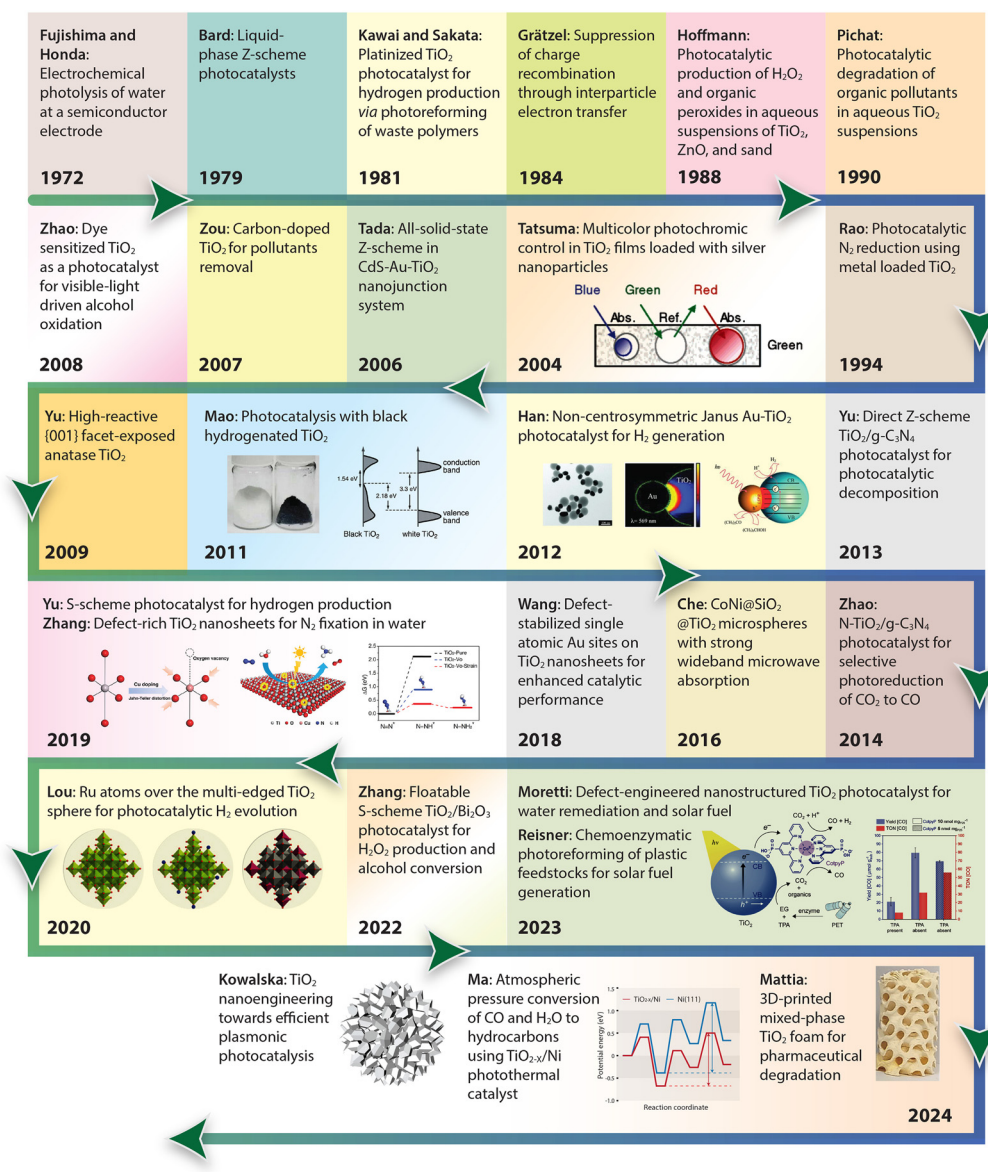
**Fujishima and Honda**: Electrochemical photolysis of water at a semiconductor electrode

1972

**Bard**: Liquid-phase Z-scheme photocatalysts

1979

**Kawai and Sakata**: Platinized $TiO_2$ photocatalyst for hydrogen production *via* photoreforming of waste polymers

1981

**Grätzel**: Suppression of charge recombination through interparticle electron transfer

1984

**Hoffmann**: Photocatalytic production of $H_2O_2$ and organic peroxides in aqueous suspensions of $TiO_2$, ZnO, and sand

1988

**Pichat**: Photocatalytic degradation of organic pollutants in aqueous $TiO_2$ suspensions

1990

**Zhao**: Dye sensitized $TiO_2$ as a photocatalyst for visible-light driven alcohol oxidation

2008

**Zou**: Carbon-doped $TiO_2$ for pollutants removal

2007

**Tada**: All-solid-state Z-scheme in CdS-Au-$TiO_2$ nanojunction system

2006

**Tatsuma**: Multicolor photochromic control in $TiO_2$ films loaded with silver nanoparticles

Blue Green Red Abs. Ref. Abs. Green

2004

**Rao**: Photocatalytic $N_2$ reduction using metal loaded $TiO_2$

1994

**Yu**: High-reactive {001} facet-exposed anatase $TiO_2$

2009

**Mao**: Photocatalysis with black hydrogenated $TiO_2$

1.54 eV 2.18 eV 3.3 eV conduction band valence band Black $TiO_2$ white $TiO_2$

2011

**Han**: Non-centrosymmetric Janus Au-$TiO_2$ photocatalyst for $H_2$ generation

Au $TiO_2$ λ= 569 nm

2012

**Yu**: Direct Z-scheme $TiO_2$/g-$C_3N_4$ photocatalyst for photocatalytic decomposition

2013

**Yu**: S-scheme photocatalyst for hydrogen production
**Zhang**: Defect-rich $TiO_2$ nanosheets for $N_2$ fixation in water

Oxygen vacancy Cu doping Jahn-Teller distortion Ti O Cu N H $TiO_2$-Pure $TiO_2$-Vo $TiO_2$-Vo-Strain ΔG (eV) $N\equiv N^*$ $N-NH^*$ $N-NH_2^*$

2019

**Wang**: Defect-stabilized single atomic Au sites on $TiO_2$ nanosheets for enhanced catalytic performance

2018

**Che**: CoNi@$SiO_2$ @$TiO_2$ microspheres with strong wideband microwave absorption

2016

**Zhao**: N-$TiO_2$/g-$C_3N_4$ photocatalyst for selective photoreduction of $CO_2$ to CO

2014

**Lou**: Ru atoms over the multi-edged $TiO_2$ sphere for photocatalytic $H_2$ evolution

2020

**Zhang**: Floatable S-scheme $TiO_2$/$Bi_2O_3$ photocatalyst for $H_2O_2$ production and alcohol conversion

2022

**Moretti**: Defect-engineered nanostructured $TiO_2$ photocatalyst for water remediation and solar fuel
**Reisner**: Chemoenzymatic photoreforming of plastic feedstocks for solar fuel generation

hν CB VB $TiO_2$ $CO_2 + H^+$ CO + $H_2$ CotpyP CO $CO_2$ + organics EG TPA enzyme PET Yield [CO] TON [CO] TPA present TPA absent TPA absent

2023

**Kowalska**: $TiO_2$ nanoengineering towards efficient plasmonic photocatalysis

**Ma**: Atmospheric pressure conversion of CO and $H_2O$ to hydrocarbons using $TiO_{2-X}$/Ni photothermal catalyst

$TiO_{2-X}$/Ni Ni(111) Potential energy (eV) Reaction coordinate

**Mattia**: 3D-printed mixed-phase $TiO_2$ foam for pharmaceutical degradation

2024